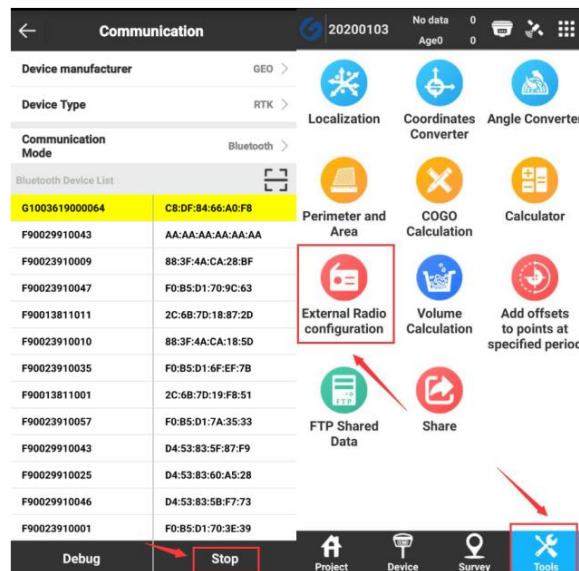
Communication

Device manufacturer GEO

Device Type RTK

Communication Mode Bluetooth

Bluetooth Device List

| G1003619000064 | C8:DF:84:66:A0:F8 |
|---|---|
| F90029910043 | AA:AA:AA:AA:AA:AA |
| F90023910009 | 88:3F:4A:CA:28:BF |
| F90023910047 | F0:B5:D1:70:9C:63 |
| F90013811011 | 2C:6B:7D:18:87:2D |
| F90023910010 | 88:3F:4A:CA:18:5D |
| F90023910035 | F0:B5:D1:6F:EF:7B |
| F90013811001 | 2C:6B:7D:19:F8:51 |
| F90023910057 | F0:B5:D1:7A:35:33 |
| F90029910043 | D4:53:83:5F:87:F9 |
| F90029910025 | D4:53:83:60:A5:28 |
| F90029910046 | D4:53:83:5B:F7:73 |
| F90023910001 | F0:B5:D1:70:3E:39 |

Debug Stop

20200103 No data 0 Age0 0

Localization
Coordinates Converter
Angle Converter
Perimeter and Area
COGO Calculation
Calculator
External Radio configuration
Volume Calculation
Add offsets to points at specified period
FTP
FTP Shared Data
Share

Project Device Survey Tools